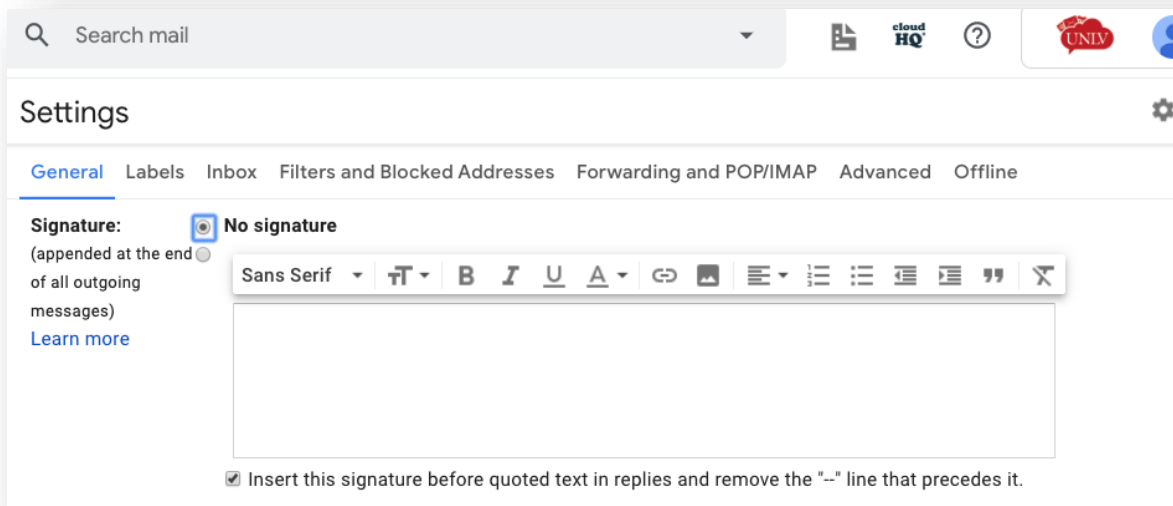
Search mail

cloud HQ

UNLV

Settings

General Labels Inbox Filters and Blocked Addresses Forwarding and POP/IMAP Advanced Offline

Signature:
(appended at the end of all outgoing messages)
Learn more

No signature

Sans Serif

Insert this signature before quoted text in replies and remove the "--" line that precedes it.